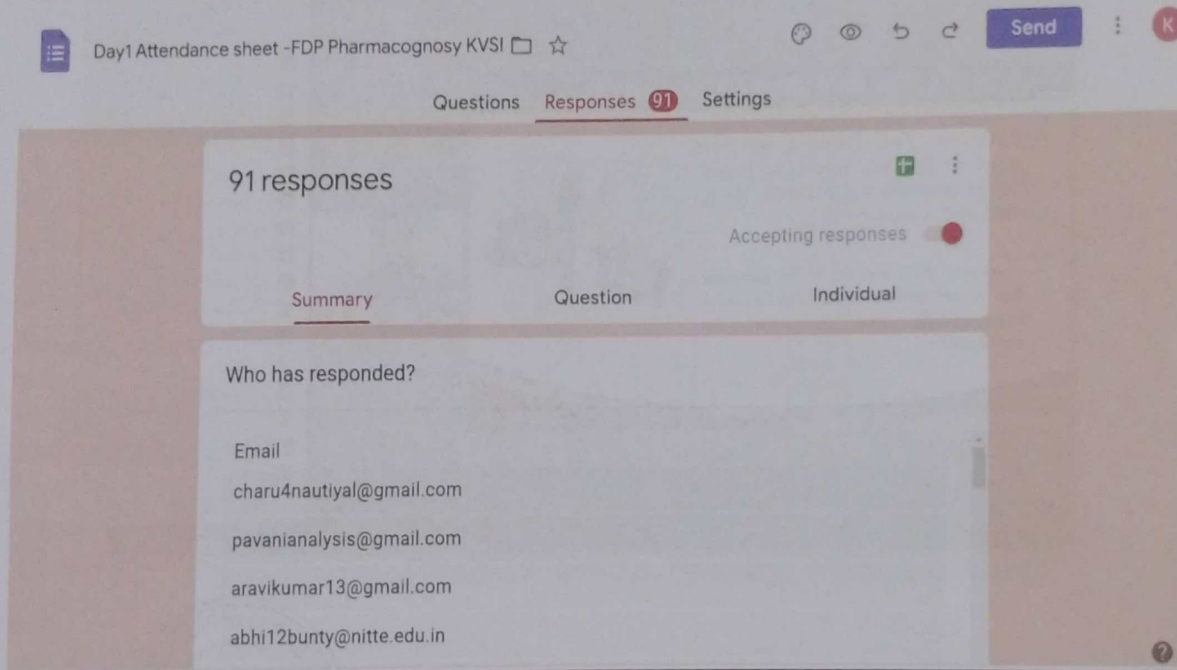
Day1 Attendance sheet -FDP Pharmacognosy KVSI

Send

K

Questions Responses 91 Settings

91 responses

Accepting responses

Summary Question Individual

Who has responded?

Email

charu4nautiyal@gmail.com

pavanianalysis@gmail.com

aravikumar13@gmail.com

abhi12bunty@nitte.edu.in